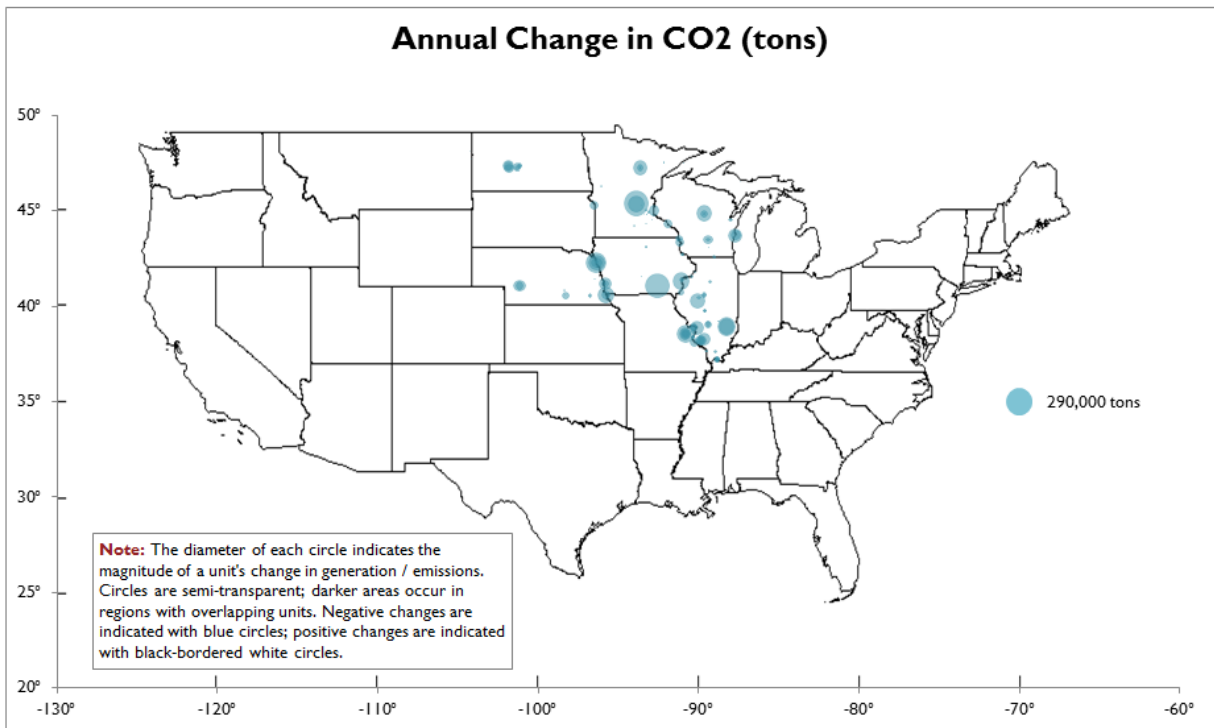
Annual Change in CO2 (tons)

50°
45°
40°
35°
30°
25°
20°

-130° -120° -110° -100° -90° -80° -70° -60°

290,000 tons

Note: The diameter of each circle indicates the magnitude of a unit's change in generation / emissions. Circles are semi-transparent; darker areas occur in regions with overlapping units. Negative changes are indicated with blue circles; positive changes are indicated with black-bordered white circles.